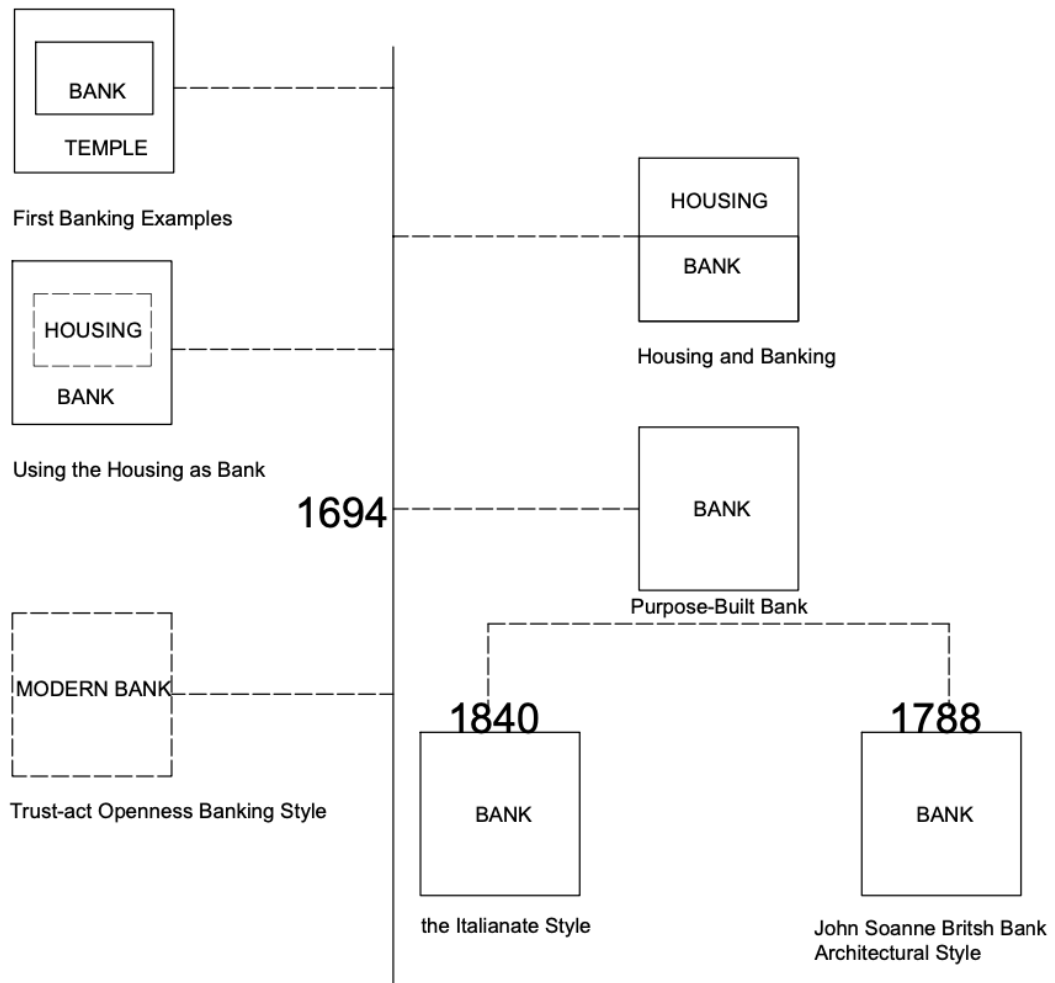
BANK

TEMPLE

First Banking Examples

HOUSING

BANK

Housing and Banking

HOUSING

BANK

Using the Housing as Bank

1694

BANK

Purpose-Built Bank

MODERN BANK

Trust-act Openness Banking Style

1840

BANK

the Italianate Style

1788

BANK

John Soanne Britsh Bank Architectural Style